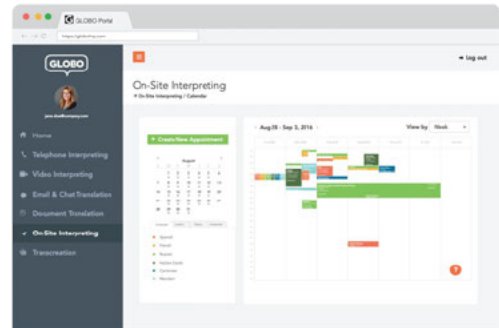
GLOBO Portal

GLOBO

Home
Telephone Interpreting
Video Interpreting
Email & Chat Translation
Document Translation
On-Site Interpreting
Transcreation

Log out

On-Site Interpreting
On-Site Interpreting / Calendar

+ Create New Appointment

August

Aug 28 - Sep 3, 2016

View by Week

?